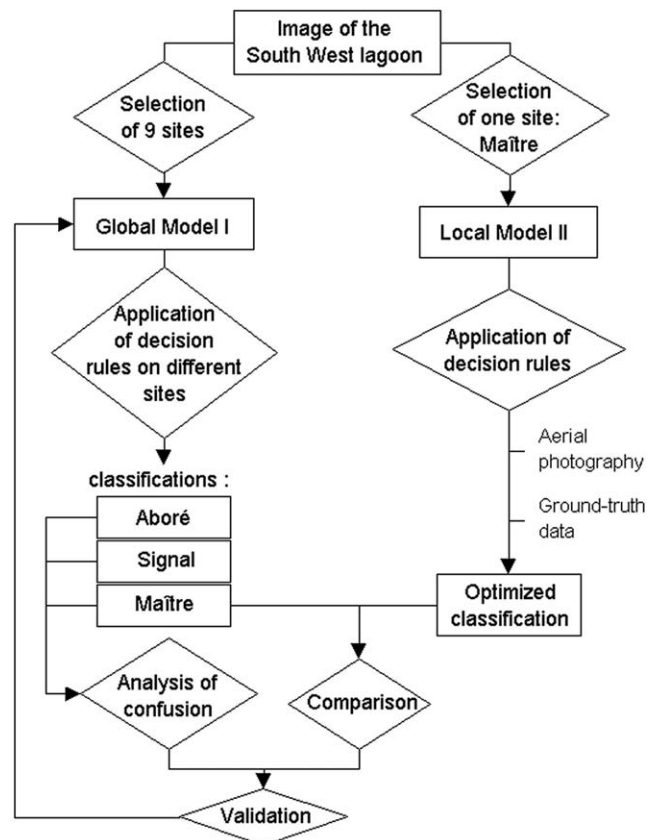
Image of the South West lagoon

Selection of 9 sites

Selection of one site: Maître

Global Model I

Local Model II

Application of decision rules on different sites

Application of decision rules

Aerial photography

Ground-truth data

classifications :

Aboré

Signal

Maître

Optimized classification

Analysis of confusion

Comparison

Validation